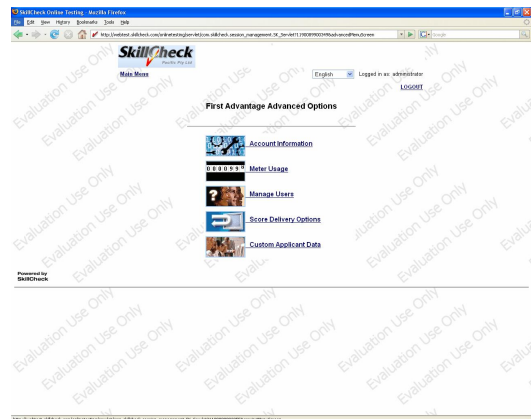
SkillCheck Online Testing - Mozilla Firefox

File Edit View History Bookmarks Tools Help

http://webtest.skillcheck.com/onlinetesting/servlet/com.skillcheck.session_management.SK_Servlet?1190089003#AdvancedMenuScreen

Google

SkillCheck Pacific Pty Ltd

Main Menu

English

Logged in as: administrator

LOGOUT

First Advantage Advanced Options

Account Information

0 0 0 0 9 9

Meter Usage

Manage Users

Score Delivery Options

Custom Applicant Data

Powered by SkillCheck

Evaluation Use Only

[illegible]